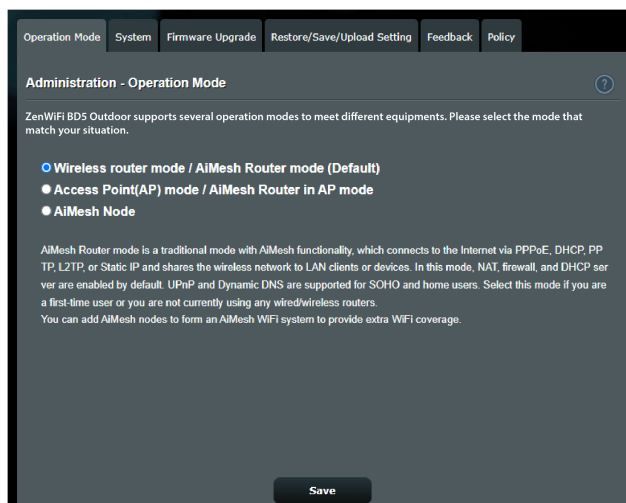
Operation Mode System Firmware Upgrade Restore/Save/Upload Setting Feedback Policy

Administration - Operation Mode

?

ZenWiFi BD5 Outdoor supports several operation modes to meet different equipments. Please select the mode that match your situation.

Wireless router mode / AiMesh Router mode (Default)
Access Point(AP) mode / AiMesh Router in AP mode
AiMesh Node

AiMesh Router mode is a traditional mode with AiMesh functionality, which connects to the Internet via PPPoE, DHCP, PPTP, L2TP, or Static IP and shares the wireless network to LAN clients or devices. In this mode, NAT, firewall, and DHCP server are enabled by default. UPnP and Dynamic DNS are supported for SOHO and home users. Select this mode if you are a first-time user or you are not currently using any wired/wireless routers.
You can add AiMesh nodes to form an AiMesh WiFi system to provide extra WiFi coverage.

Save